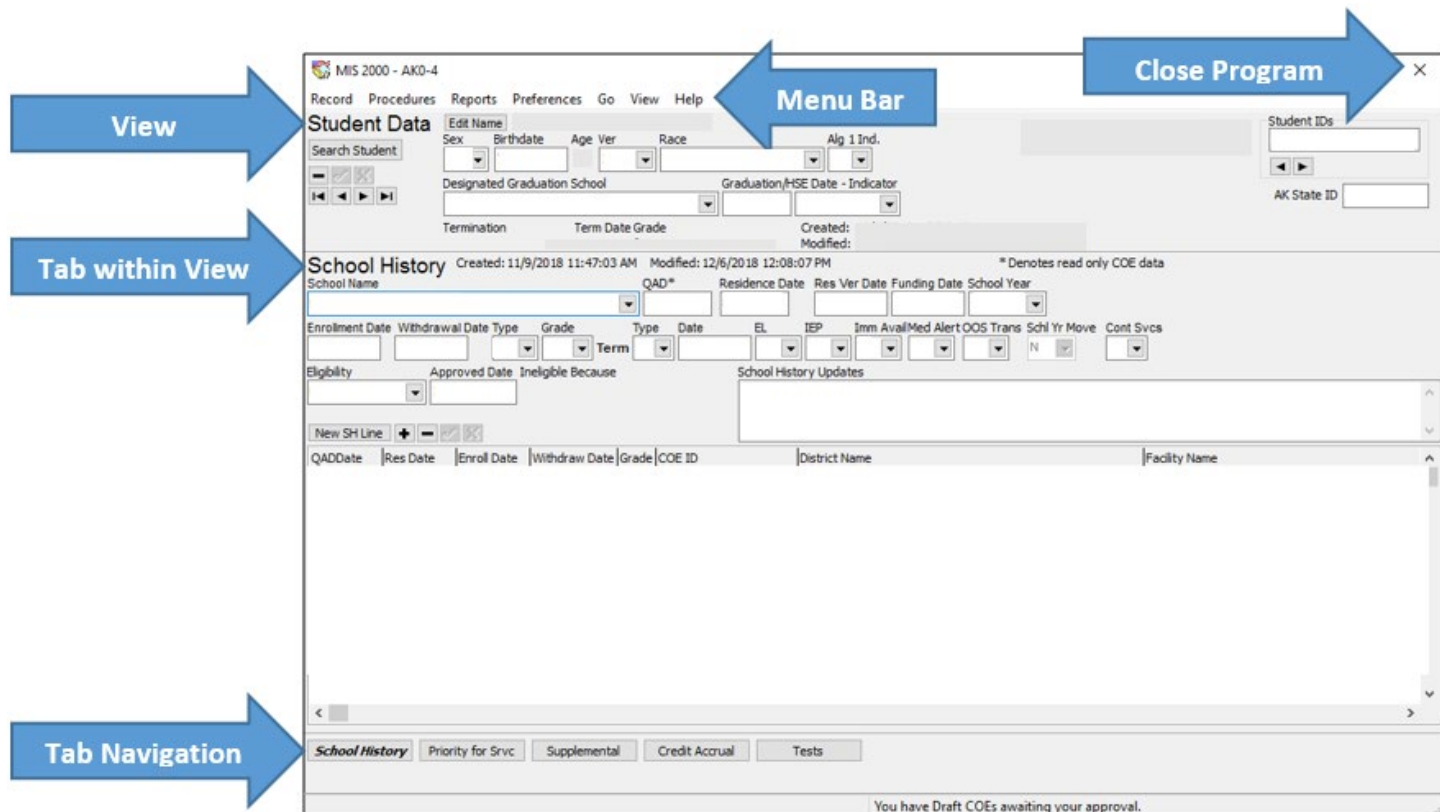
MIS 2000 - AK0-4

Close Program

×

Record Procedures Reports Preferences Go View Help

Menu Bar

View

Student Data Edit Name

Search Student

Sex Birthdate Age Ver Race Alg 1 Ind.

Student IDs

Designated Graduation School Graduation/HSE Date - Indicator

AK State ID

Termination Term Date Grade Created: Modified:

Tab within View

School History Created: 11/9/2018 11:47:03 AM Modified: 12/6/2018 12:08:07 PM * Denotes read only COE data

School Name QAD* Residence Date Res Ver Date Funding Date School Year

Enrollment Date Withdrawal Date Type Grade Term Type Date EL IEP Imm Avail Med Alert OOS Trans Schl Yr Move Cont Svcs

N

Eligibility Approved Date Ineligible Because School History Updates

New SH Line

| QADDate | Res Date | Enroll Date | Withdraw Date | Grade | COE ID | District Name | Facility Name |
|---|---|---|---|---|---|---|---|

Tab Navigation

School History Priority for Srvc Supplemental Credit Accrual Tests

You have Draft COEs awaiting your approval.